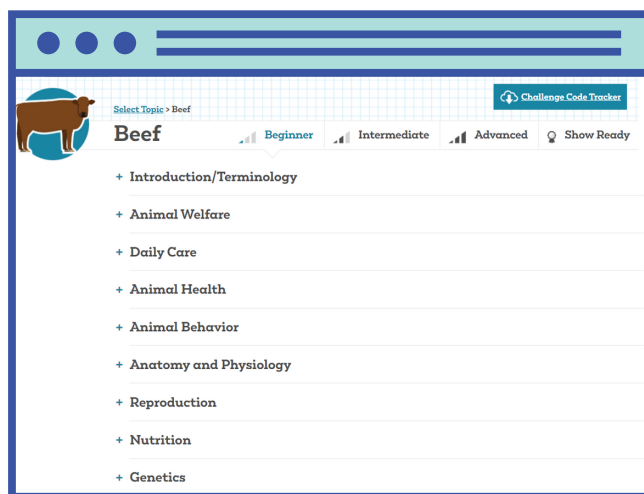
Select Topic > Beef

Challenge Code Tracker

Beef

Beginner Intermediate Advanced Show Ready

+ Introduction/Terminology

+ Animal Welfare

+ Daily Care

+ Animal Health

+ Animal Behavior

+ Anatomy and Physiology

+ Reproduction

+ Nutrition

+ Genetics